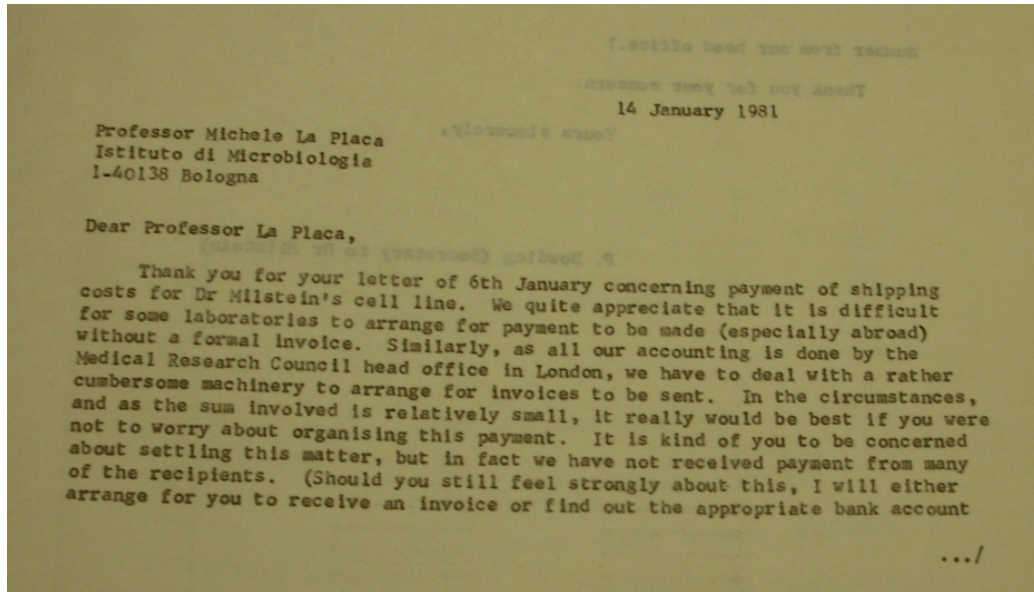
14 January 1981

Professor Michele La Placa
Istituto di Microbiologia
I-40138 Bologna

Dear Professor La Placa,

Thank you for your letter of 6th January concerning payment of shipping costs for Dr Milstein's cell line. We quite appreciate that it is difficult for some laboratories to arrange for payment to be made (especially abroad) without a formal invoice. Similarly, as all our accounting is done by the Medical Research Council head office in London, we have to deal with a rather cumbersome machinery to arrange for invoices to be sent. In the circumstances, and as the sum involved is relatively small, it really would be best if you were not to worry about organising this payment. It is kind of you to be concerned about settling this matter, but in fact we have not received payment from many of the recipients. (Should you still feel strongly about this, I will either arrange for you to receive an invoice or find out the appropriate bank account

.../